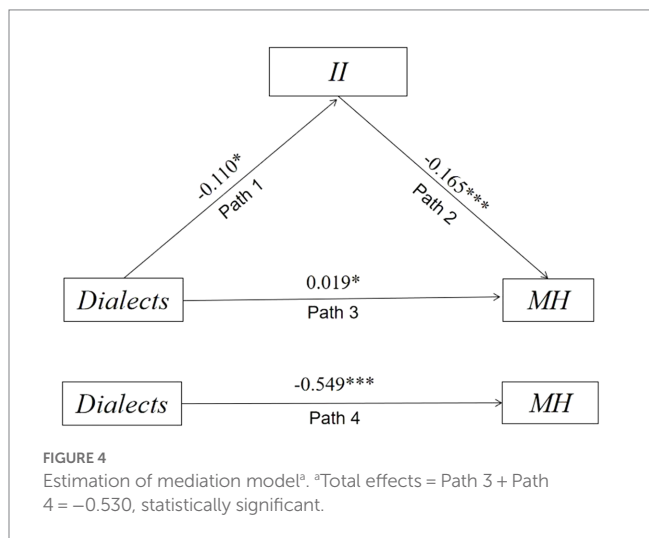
II

-0.110*
Path 1

-0.165***
Path 2

Dialects

0.019*
Path 3

MH

Dialects

-0.549***
Path 4

MH

FIGURE 4
Estimation of mediation model$^{a}$. $^{a}$Total effects = Path 3 + Path 4 = −0.530, statistically significant.